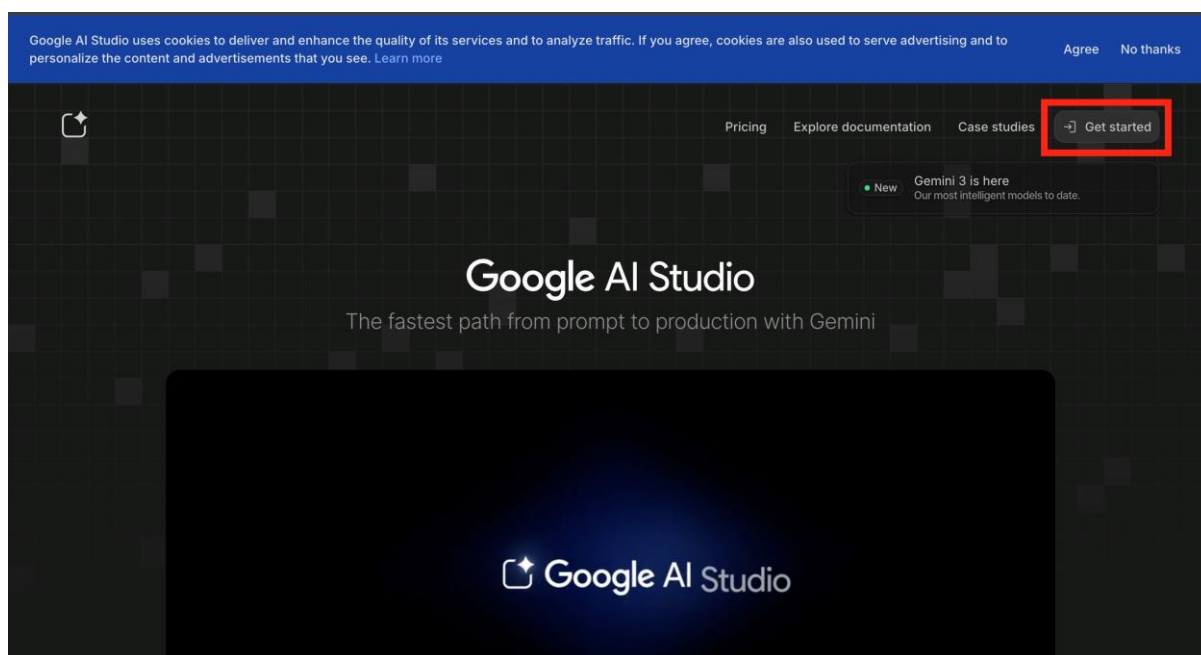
Google AI Studio uses cookies to deliver and enhance the quality of its services and to analyze traffic. If you agree, cookies are also used to serve advertising and to personalize the content and advertisements that you see. Learn more

Agree No thanks

Pricing Explore documentation Case studies Get started

New Gemini 3 is here
Our most intelligent models to date.

Google AI Studio

The fastest path from prompt to production with Gemini

Google AI Studio